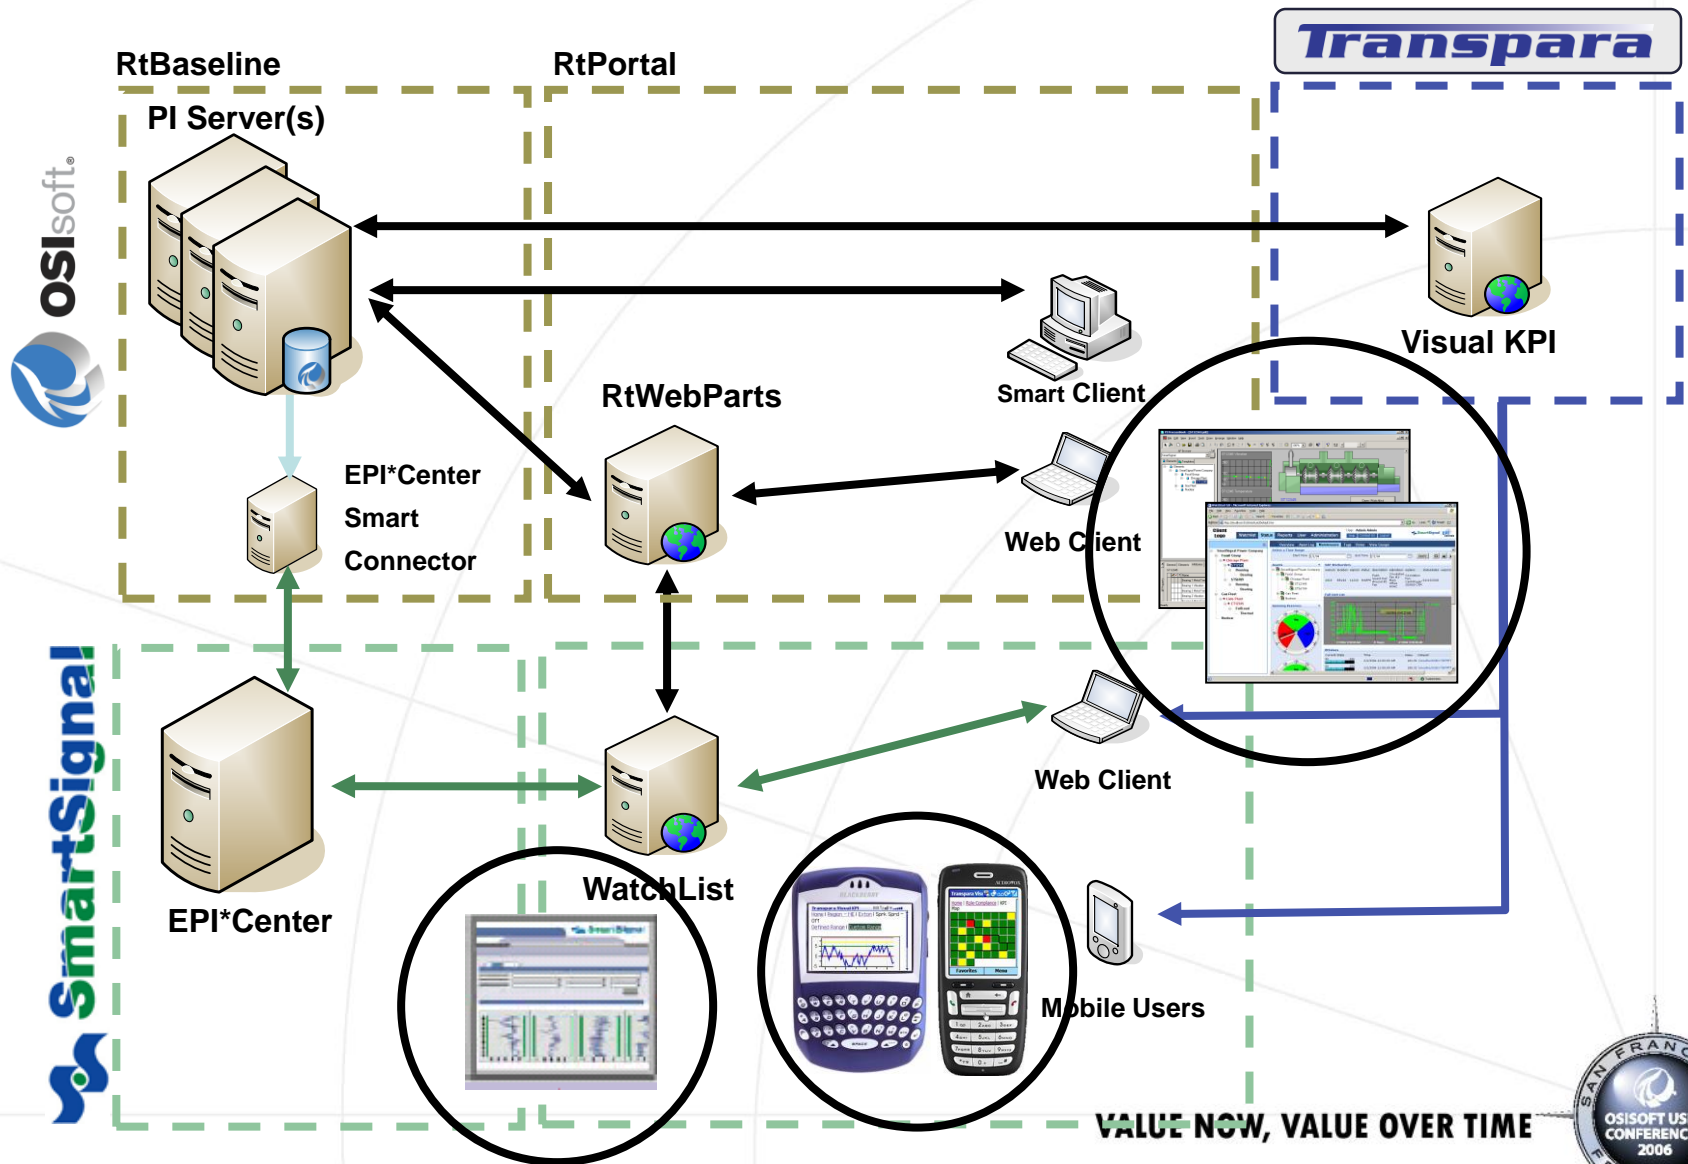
Transpara

RtBaseline

RtPortal

PI Server(s)

OSIsoft.

Visual KPI

Smart Client

RtWebParts

EPI*Center Smart Connector

Web Client

SmartSignal

EPI*Center

WatchList

Web Client

Mobile Users

VALUE NOW, VALUE OVER TIME

SAN FRAN

OSISOFT US CONFERENC 2006